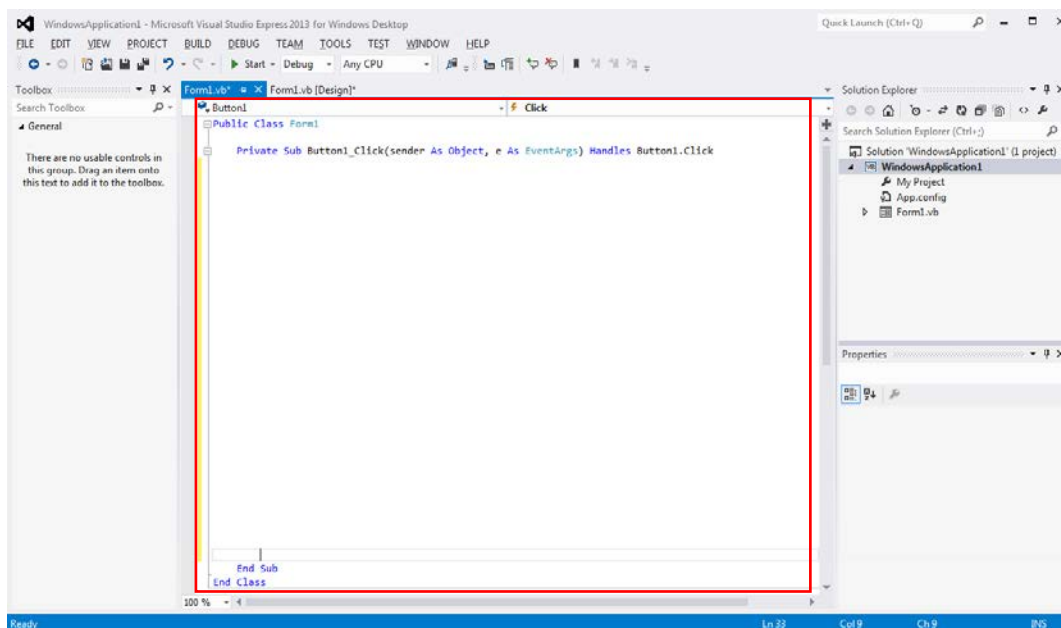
WindowsApplication1 - Microsoft Visual Studio Express 2013 for Windows Desktop
Quick Launch (Ctrl+Q)
FILE EDIT VIEW PROJECT BUILD DEBUG TEAM TOOLS TEST WINDOW HELP
Start - Debug - Any CPU
Toolbox
Search Toolbox
General
There are no usable controls in this group. Drag an item onto this text to add it to the toolbox.
Form1.vb* Form1.vb [Design]*
Button1
Click
Public Class Form1

Private Sub Button1_Click(sender As Object, e As EventArgs) Handles Button1.Click

End Sub
End Class
100 %
Solution Explorer
Search Solution Explorer (Ctrl+;)
Solution 'WindowsApplication1' (1 project)
WindowsApplication1
My Project
App.config
Form1.vb
Properties
Ready
Ln 33
Col 9
Ch 9
INS